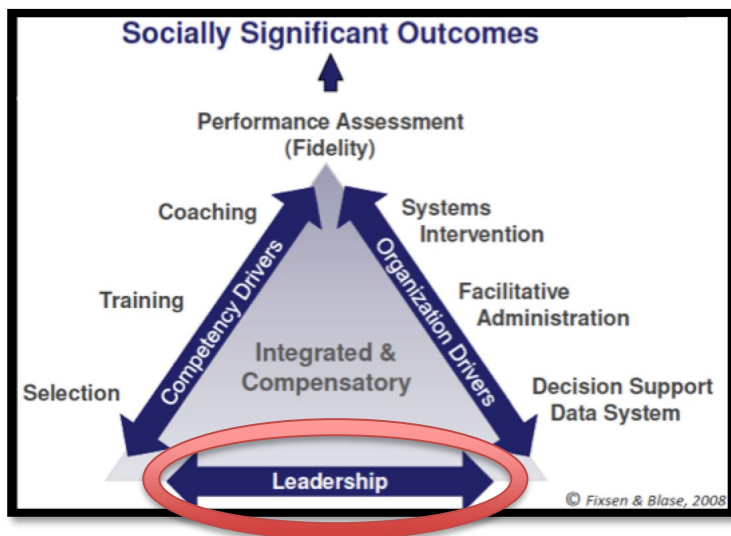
Socially Significant Outcomes

Performance Assessment (Fidelity)

Coaching

Training

Selection

Competency Drivers

Systems Intervention

Facilitative Administration

Decision Support Data System

Organization Drivers

Integrated & Compensatory

Leadership

© Fixsen & Blase, 2008